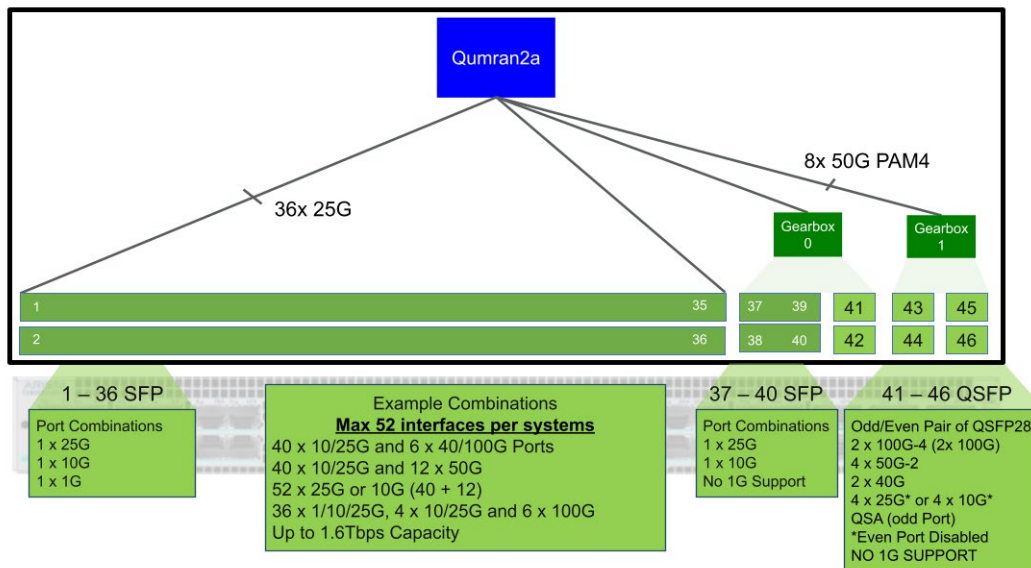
Qumran2a

36x 25G

8x 50G PAM4

Gearbox 0

Gearbox 1

1

35

2

36

37 39

38 40

41

42

43

44

45

46

1 – 36 SFP

Port Combinations
1 x 25G
1 x 10G
1 x 1G

Example Combinations
**Max 52 interfaces per systems**
40 x 10/25G and 6 x 40/100G Ports
40 x 10/25G and 12 x 50G
52 x 25G or 10G (40 + 12)
36 x 1/10/25G, 4 x 10/25G and 6 x 100G
Up to 1.6Tbps Capacity

37 – 40 SFP

Port Combinations
1 x 25G
1 x 10G
No 1G Support

41 – 46 QSFP

Odd/Even Pair of QSFP28
2 x 100G-4 (2x 100G)
4 x 50G-2
2 x 40G
4 x 25G* or 4 x 10G*
QSA (odd Port)
*Even Port Disabled
NO 1G SUPPORT